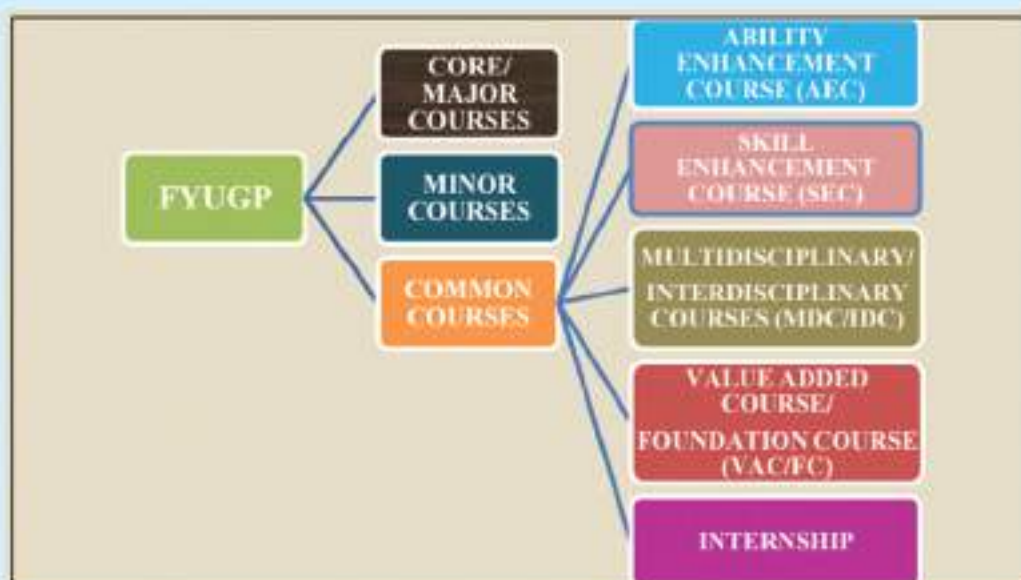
FYUGP

CORE/ MAJOR COURSES

MINOR COURSES

COMMON COURSES

ABILITY ENHANCEMENT COURSE (AEC)

SKILL ENHANCEMENT COURSE (SEC)

MULTIDISCIPLINARY/ INTERDISCIPLINARY COURSES (MDC/IDC)

VALUE ADDED COURSE/ FOUNDATION COURSE (VAC/FC)

INTERNSHIP